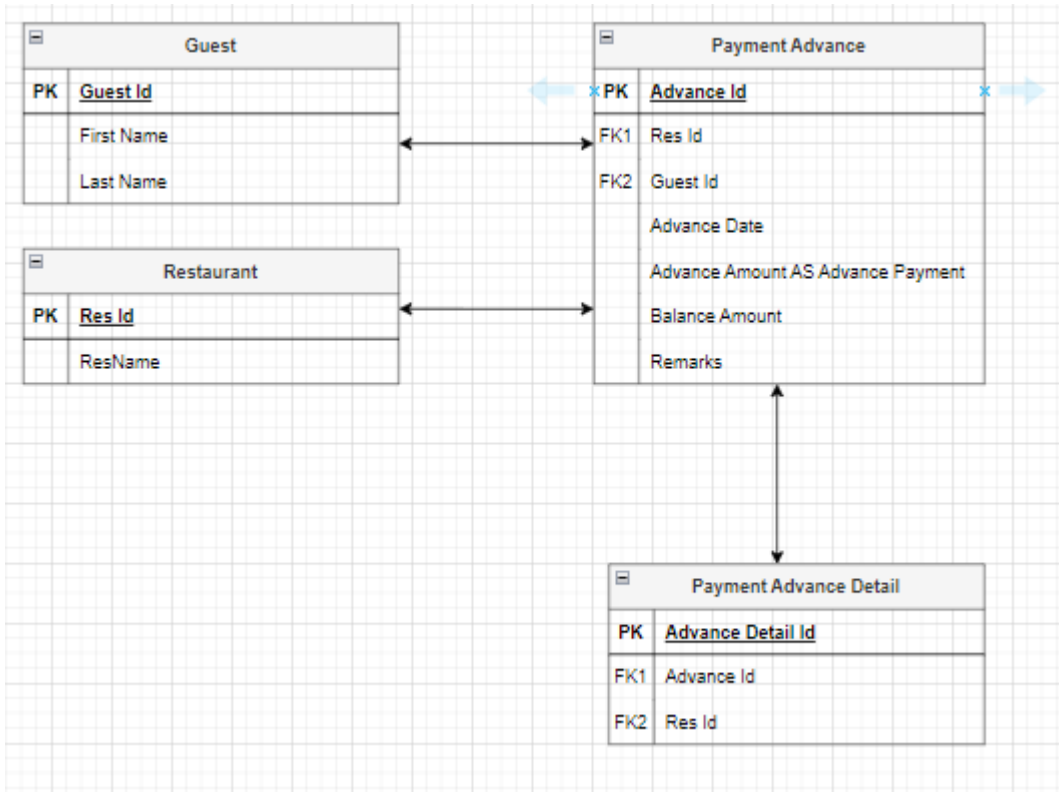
Guest

| PK | Guest Id |
|---|---|
| | First Name |
| | Last Name |

Restaurant

| PK | Res Id |
|---|---|
| | ResName |

Payment Advance

| PK | Advance Id |
|---|---|
| FK1 | Res Id |
| FK2 | Guest Id |
| | Advance Date |
| | Advance Amount AS Advance Payment |
| | Balance Amount |
| | Remarks |

Payment Advance Detail

| PK | Advance Detail Id |
|---|---|
| FK1 | Advance Id |
| FK2 | Res Id |